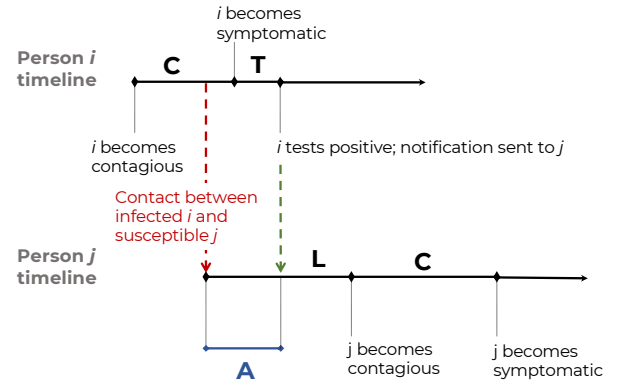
*i* becomes symptomatic

Person *i* timeline

C

T

*i* becomes contagious

*i* tests positive; notification sent to *j*

Contact between infected *i* and susceptible *j*

Person *j* timeline

L

C

A

j becomes contagious

j becomes symptomatic